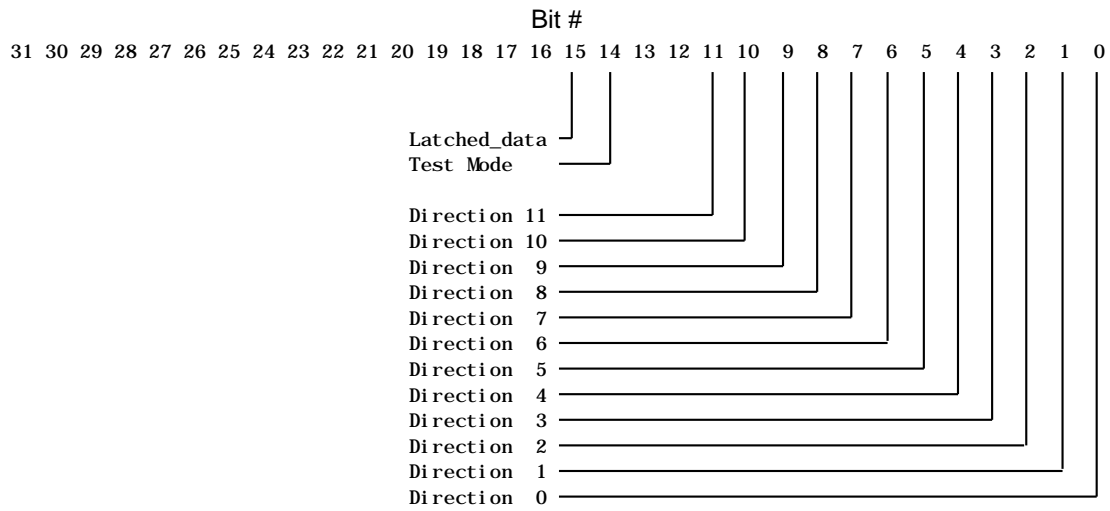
Bit #

31 30 29 28 27 26 25 24 23 22 21 20 19 18 17 16 15 14 13 12 11 10 9 8 7 6 5 4 3 2 1 0

Latched_data
Test Mode

Direction 11
Direction 10
Direction 9
Direction 8
Direction 7
Direction 6
Direction 5
Direction 4
Direction 3
Direction 2
Direction 1
Direction 0